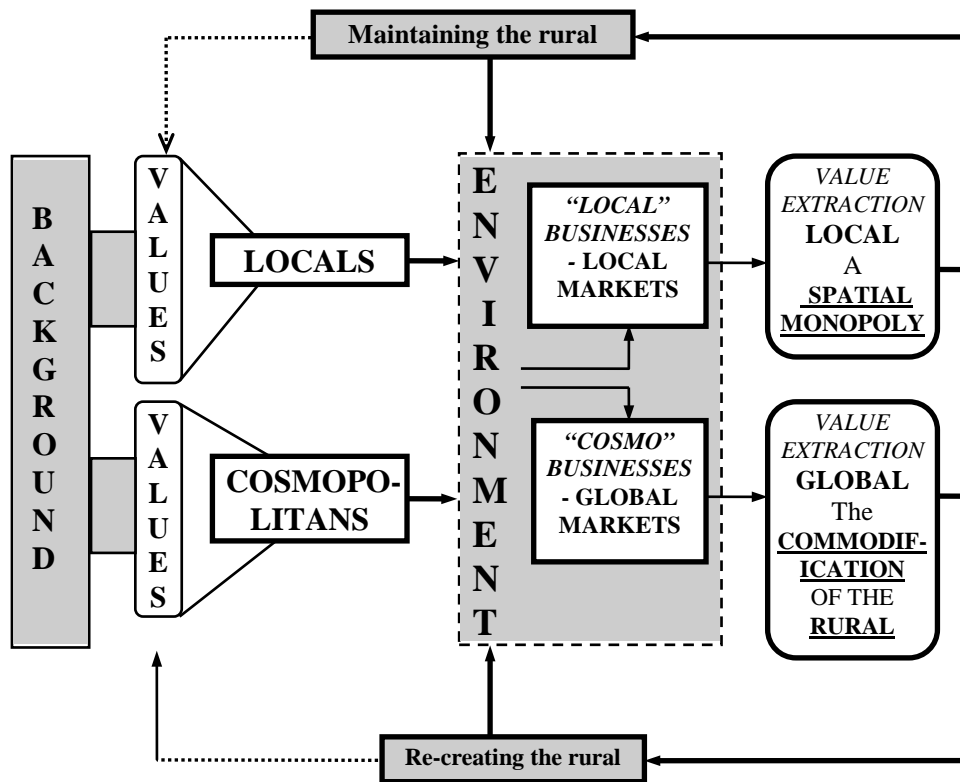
Maintaining the rural

BACKGROUND

VALUES

LOCALS

VALUES

COSMOPOLITANS

ENVIRONMENT

"LOCAL" BUSINESSES - LOCAL MARKETS

"COSMO" BUSINESSES - GLOBAL MARKETS

VALUE EXTRACTION LOCAL A SPATIAL MONOPOLY

VALUE EXTRACTION GLOBAL The COMMODIFICATION OF THE RURAL

Re-creating the rural